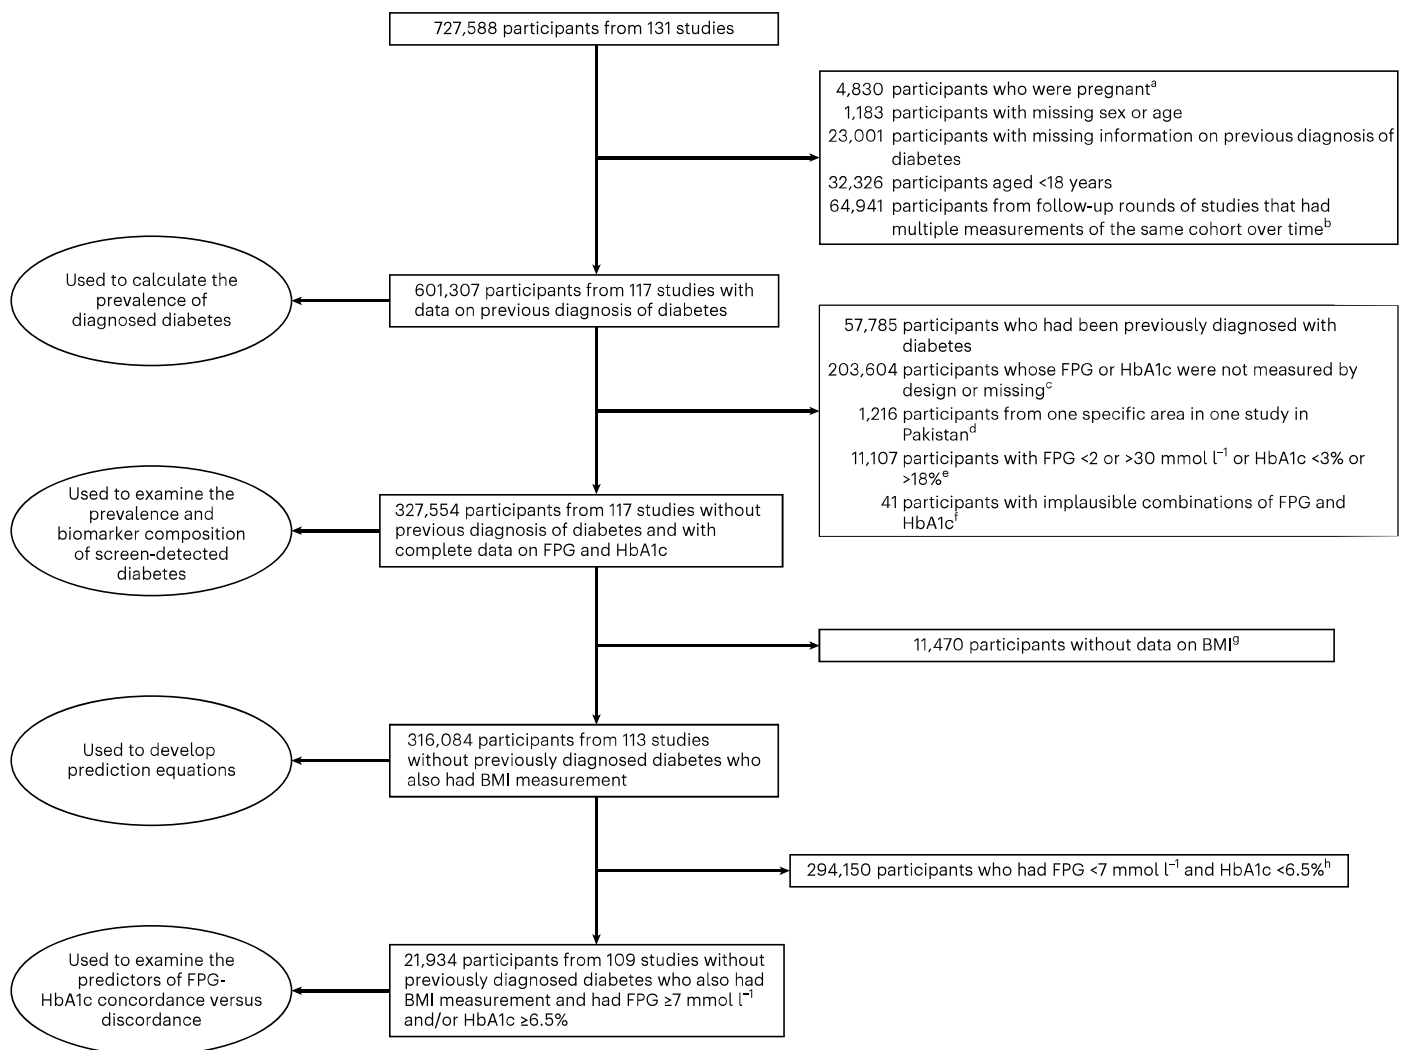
727,588 participants from 131 studies

4,830 participants who were pregnant$^{a}$
1,183 participants with missing sex or age
23,001 participants with missing information on previous diagnosis of diabetes
32,326 participants aged <18 years
64,941 participants from follow-up rounds of studies that had multiple measurements of the same cohort over time$^{b}$

Used to calculate the prevalence of diagnosed diabetes

601,307 participants from 117 studies with data on previous diagnosis of diabetes

57,785 participants who had been previously diagnosed with diabetes
203,604 participants whose FPG or HbA1c were not measured by design or missing$^{c}$
1,216 participants from one specific area in one study in Pakistan$^{d}$
11,107 participants with FPG <2 or >30 mmol $l^{-1}$ or HbA1c <3% or >18%$^{e}$
41 participants with implausible combinations of FPG and HbA1c$^{f}$

Used to examine the prevalence and biomarker composition of screen-detected diabetes

327,554 participants from 117 studies without previous diagnosis of diabetes and with complete data on FPG and HbA1c

11,470 participants without data on BMI$^{g}$

Used to develop prediction equations

316,084 participants from 113 studies without previously diagnosed diabetes who also had BMI measurement

294,150 participants who had FPG <7 mmol $l^{-1}$ and HbA1c <6.5%$^{h}$

Used to examine the predictors of FPG-HbA1c concordance versus discordance

21,934 participants from 109 studies without previously diagnosed diabetes who also had BMI measurement and had FPG ≥7 mmol $l^{-1}$ and/or HbA1c ≥6.5%